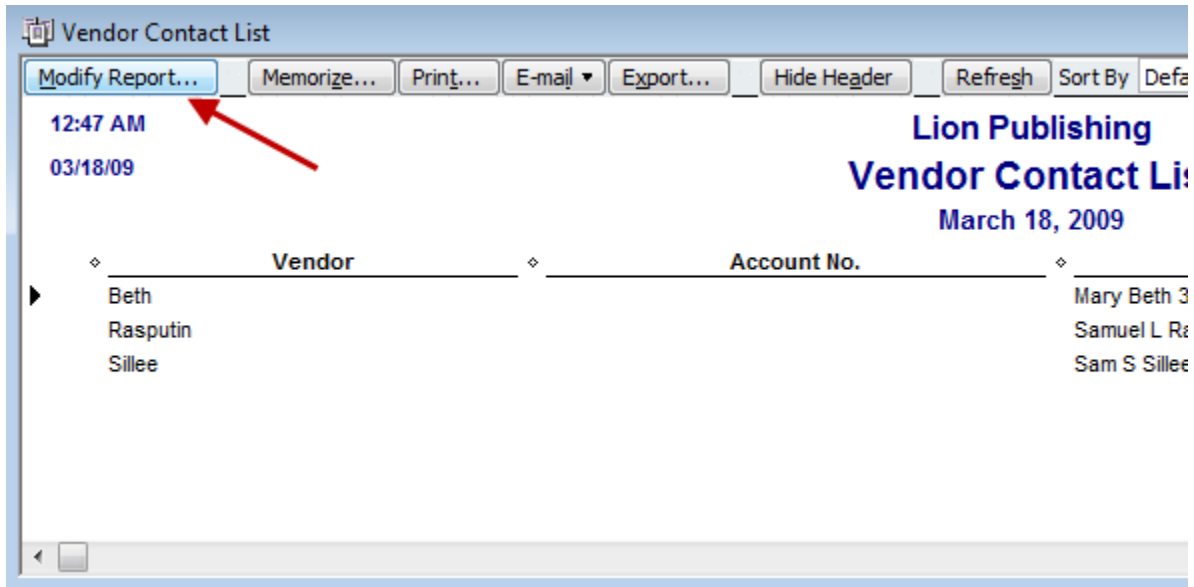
Vendor Contact List

Modify Report... Memorize... Print... E-mail ▾ Export... Hide Header Refresh Sort By Defa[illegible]

12:47 AM

03/18/09

Lion Publishing

Vendor Contact Lis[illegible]

March 18, 2009

| Vendor | Account No. | |
|---|---|---|
| Beth | | Mary Beth 3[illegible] |
| Rasputin | | Samuel L Ra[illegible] |
| Sillee | | Sam S Sillee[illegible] |